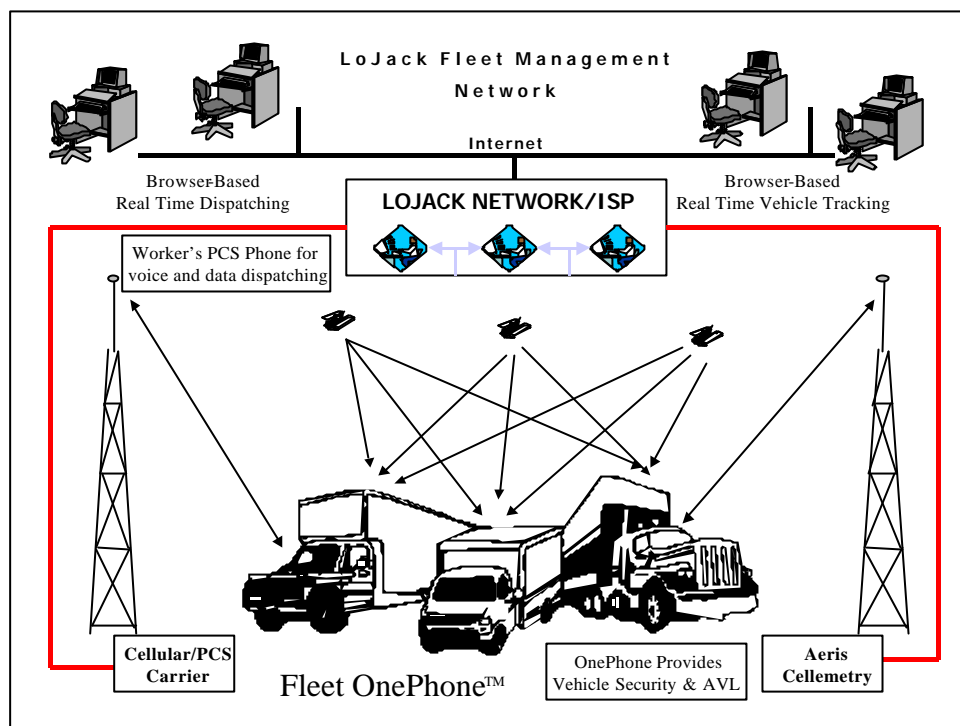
LoJack Fleet Management Network

Internet

Browser-Based Real Time Dispatching

LOJACK NETWORK/ISP

Browser-Based Real Time Vehicle Tracking

Worker's PCS Phone for voice and data dispatching

Cellular/PCS Carrier

Fleet OnePhone$^{TM}$

OnePhone Provides Vehicle Security & AVL

Aeris Cellemetry